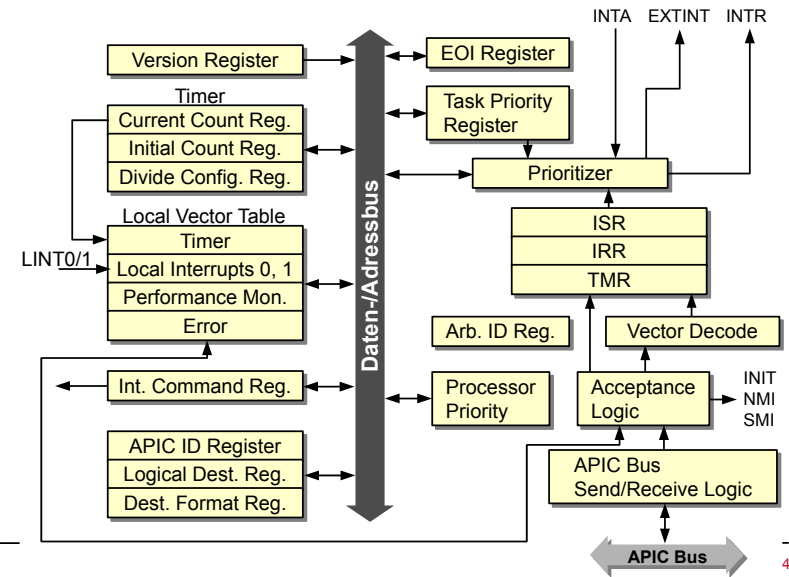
INTA EXTINT INTR

Version Register

EOI Register

Timer

Current Count Reg.

Initial Count Reg.

Divide Config. Reg.

Task Priority Register

Prioritizer

Local Vector Table

Timer

LINT0/1

Local Interrupts 0, 1

Performance Mon.

Error

Daten-/Adressbus

ISR

IRR

TMR

Arb. ID Reg.

Vector Decode

Int. Command Reg.

Processor Priority

Acceptance Logic

INIT
NMI
SMI

APIC ID Register

Logical Dest. Reg.

Dest. Format Reg.

APIC Bus Send/Receive Logic

APIC Bus

4